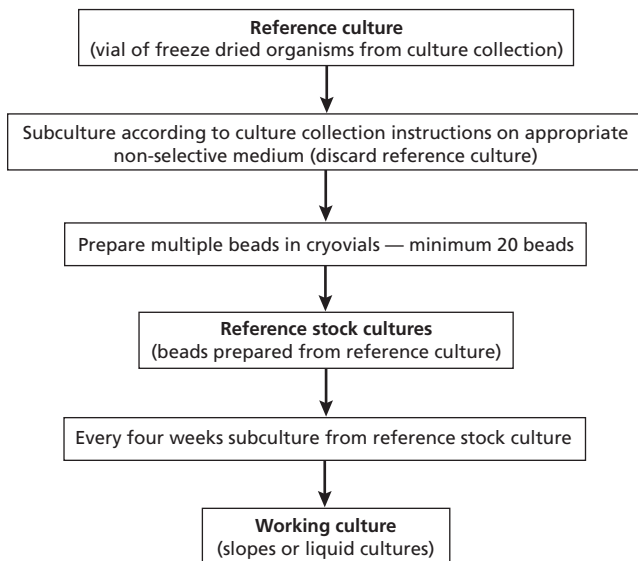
Reference culture
(vial of freeze dried organisms from culture collection)

Subculture according to culture collection instructions on appropriate non-selective medium (discard reference culture)

Prepare multiple beads in cryovials — minimum 20 beads

Reference stock cultures
(beads prepared from reference culture)

Every four weeks subculture from reference stock culture

Working culture
(slopes or liquid cultures)